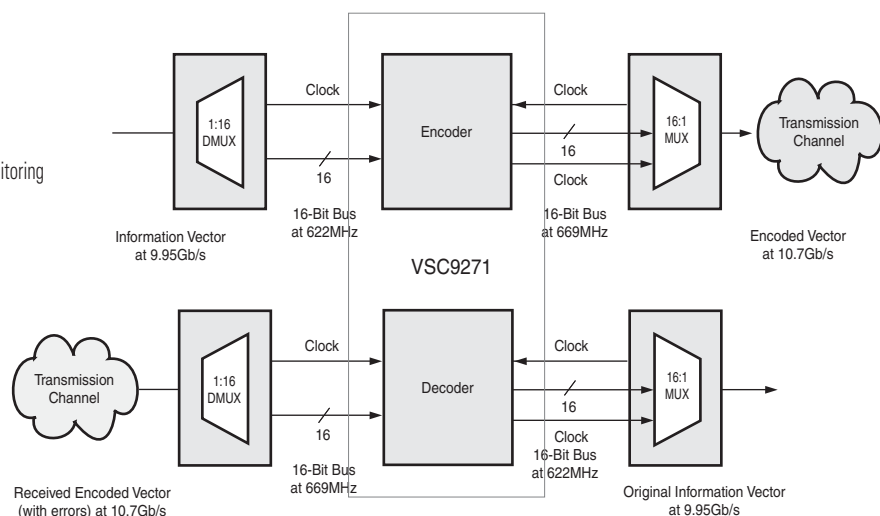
itoring

1:16
DMUX

Clock

16

16-Bit Bus
at 622MHz

Information Vector
at 9.95Gb/s

Encoder

Clock

16

Clock

16-Bit Bus
at 669MHz

16:1
MUX

Transmission
Channel

Encoded Vector
at 10.7Gb/s

VSC9271

Transmission
Channel

1:16
DMUX

Clock

16

16-Bit Bus
at 669MHz

Received Encoded Vector
(with errors) at 10.7Gb/s

Decoder

Clock

16

Clock
16-Bit Bus
at 622MHz

16:1
MUX

Original Information Vector
at 9.95Gb/s